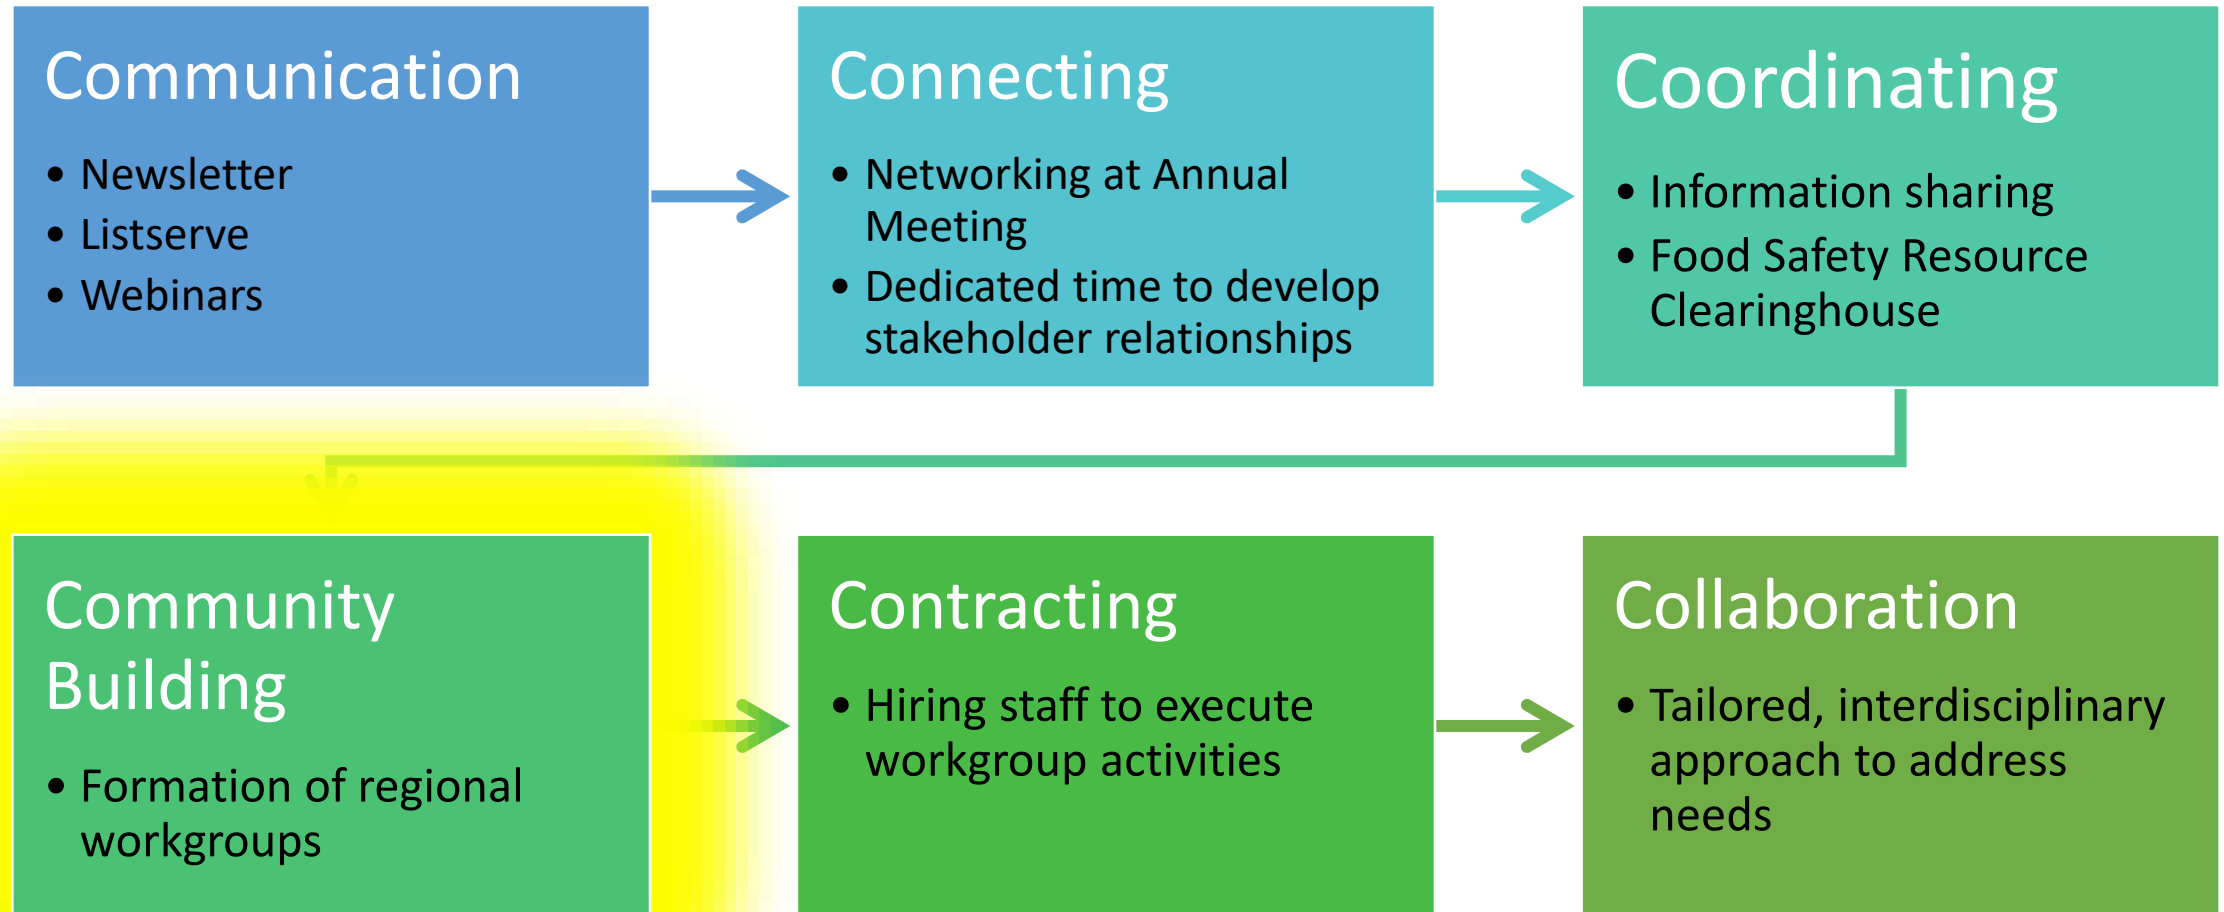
Communication

- Newsletter
- Listserve
- Webinars

Connecting

- Networking at Annual Meeting
- Dedicated time to develop stakeholder relationships

Coordinating

- Information sharing
- Food Safety Resource Clearinghouse

Community Building

- Formation of regional workgroups

Contracting

- Hiring staff to execute workgroup activities

Collaboration

- Tailored, interdisciplinary approach to address needs